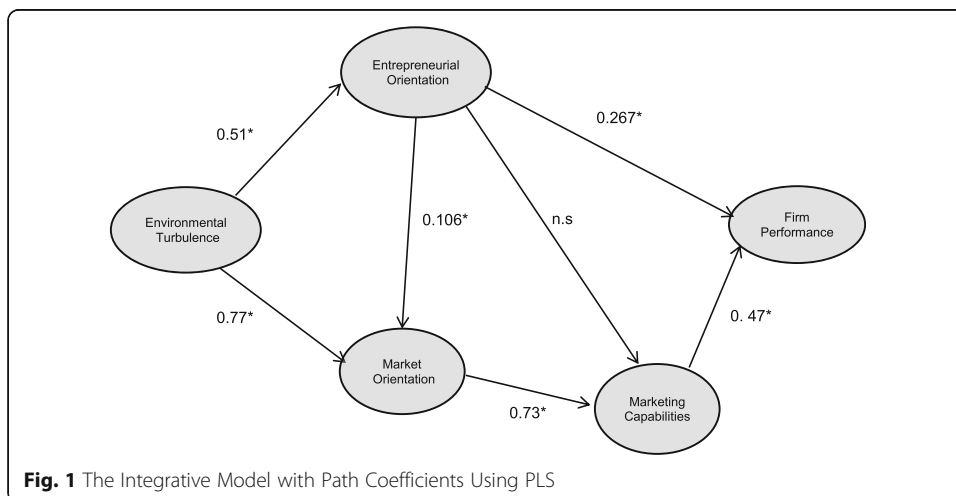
Entrepreneurial Orientation

0.51*

0.267*

Environmental Turbulence

0.106*

n.s

Firm Performance

0.77*

0. 47*

Market Orientation

0.73*

Marketing Capabilities

**Fig. 1** The Integrative Model with Path Coefficients Using PLS